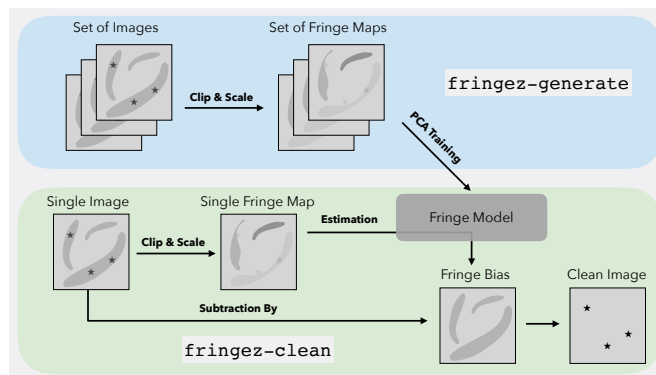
Set of Images

Clip & Scale

Set of Fringe Maps

fringez-generate

PCA Training

Single Image

Clip & Scale

Single Fringe Map

Estimation

Fringe Model

Fringe Bias

Clean Image

Subtraction By

fringez-clean